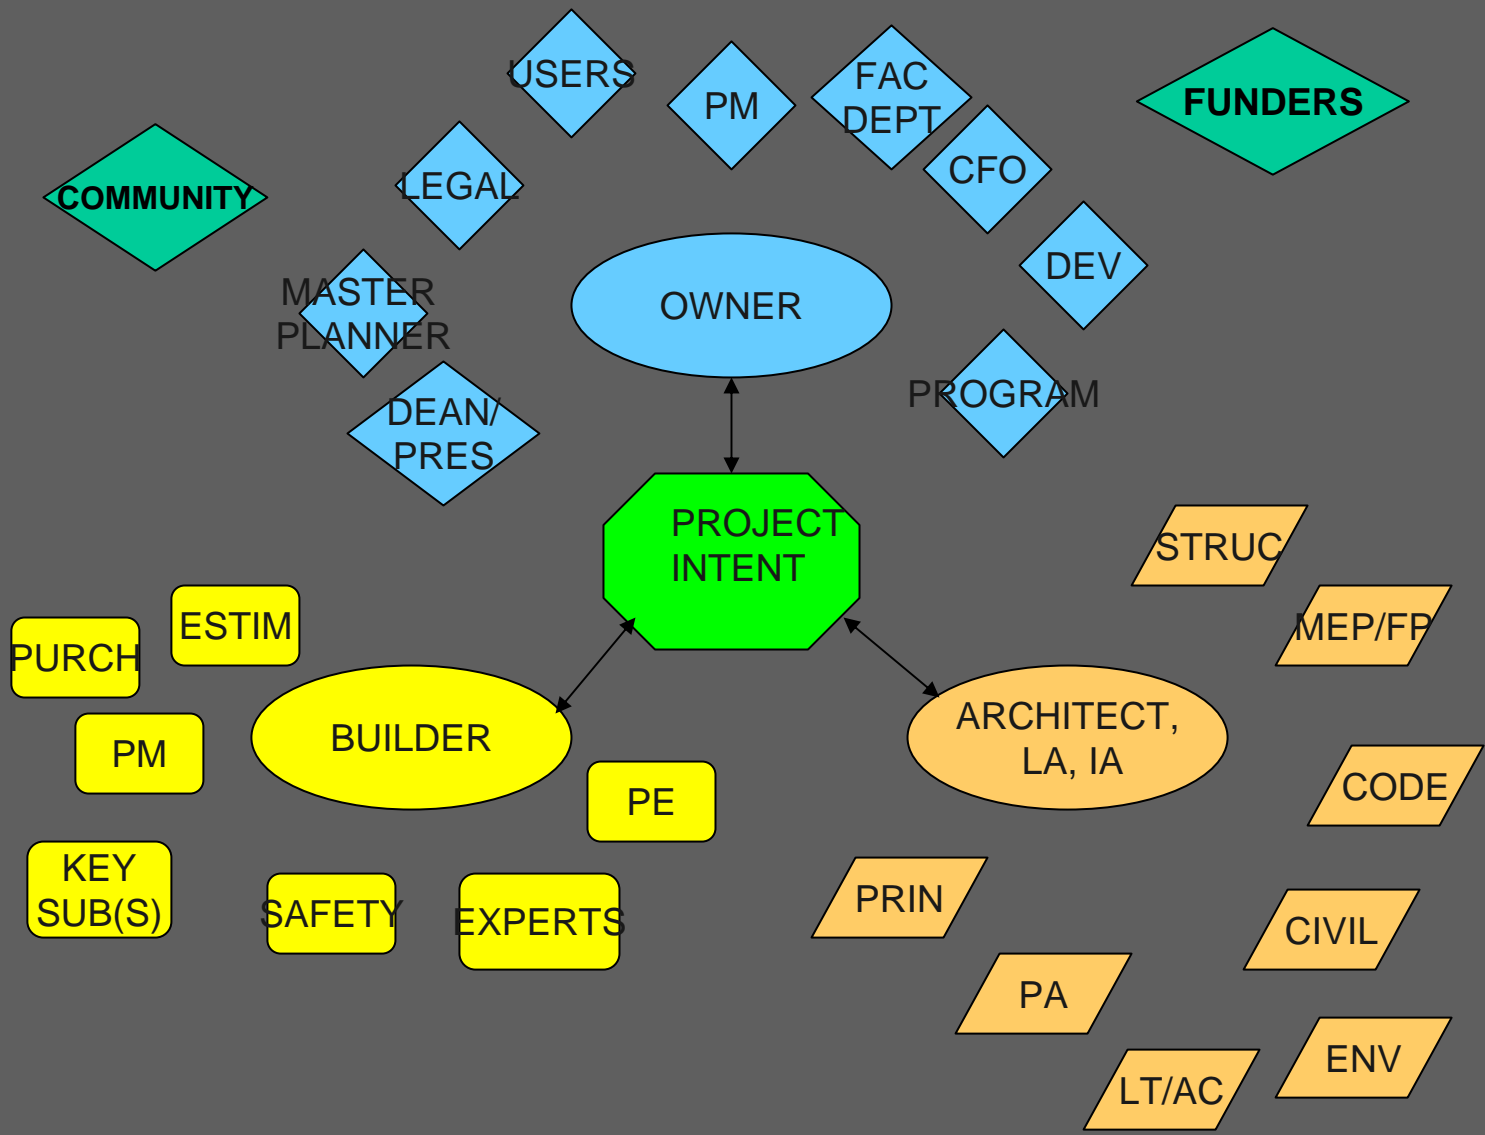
USERS

PM

FAC DEPT

FUNDERS

COMMUNITY

LEGAL

CFO

DEV

MASTER PLANNER

OWNER

PROGRAM

DEAN/ PRES

PROJECT INTENT

STRUC

MEP/FP

ESTIM

PURCH

PM

BUILDER

ARCHITECT, LA, IA

PE

CODE

KEY SUB(S)

SAFETY

EXPERTS

PRIN

CIVIL

PA

ENV

LT/AC